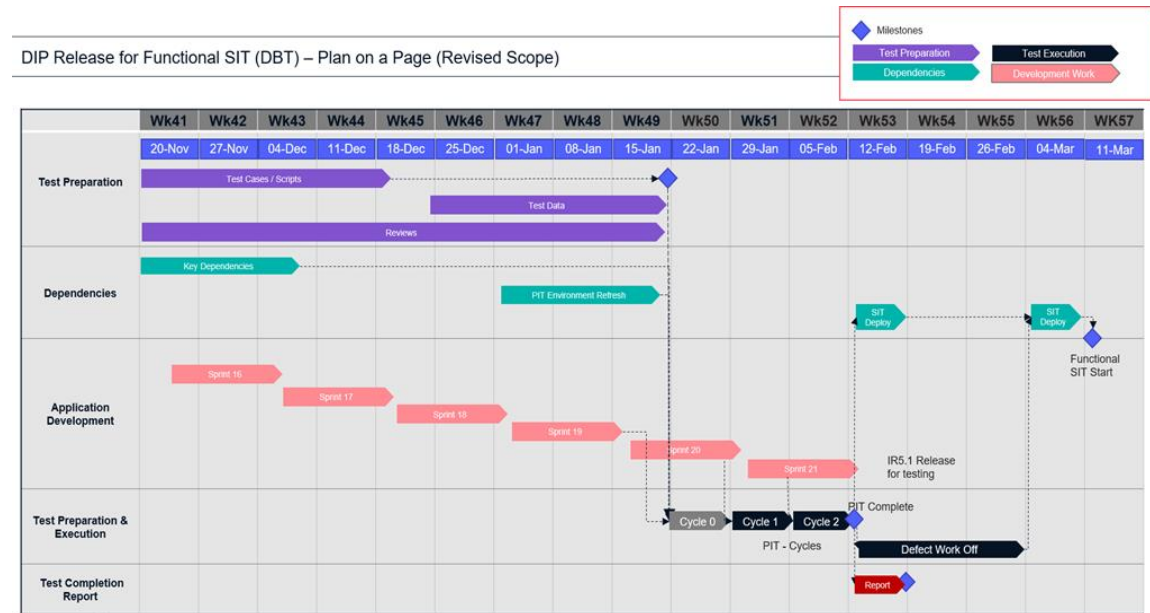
Milestones
Test Preparation
Test Execution
Dependencies
Development Work

DIP Release for Functional SIT (DBT) – Plan on a Page (Revised Scope)

| | Wk41 | Wk42 | Wk43 | Wk44 | Wk45 | Wk46 | Wk47 | Wk48 | Wk49 | Wk50 | Wk51 | Wk52 | Wk53 | Wk54 | Wk55 | Wk56 | Wk57 |
|---|---|---|---|---|---|---|---|---|---|---|---|---|---|---|---|---|---|
| | 20-Nov | 27-Nov | 04-Dec | 11-Dec | 18-Dec | 25-Dec | 01-Jan | 08-Jan | 15-Jan | 22-Jan | 29-Jan | 05-Feb | 12-Feb | 19-Feb | 26-Feb | 04-Mar | 11-Mar |

Test Preparation
Test Cases / Scripts
Test Data
Reviews

Dependencies
Key Dependencies
PIT Environment Refresh
SIT Deploy
SIT Deploy
Functional SIT Start

Application Development
Sprint 16
Sprint 17
Sprint 18
Sprint 19
Sprint 20
Sprint 21
IR5.1 Release for testing

Test Preparation & Execution
Cycle 0
Cycle 1
Cycle 2
PIT Complete
PIT - Cycles
Defect Work Off

Test Completion Report
Report